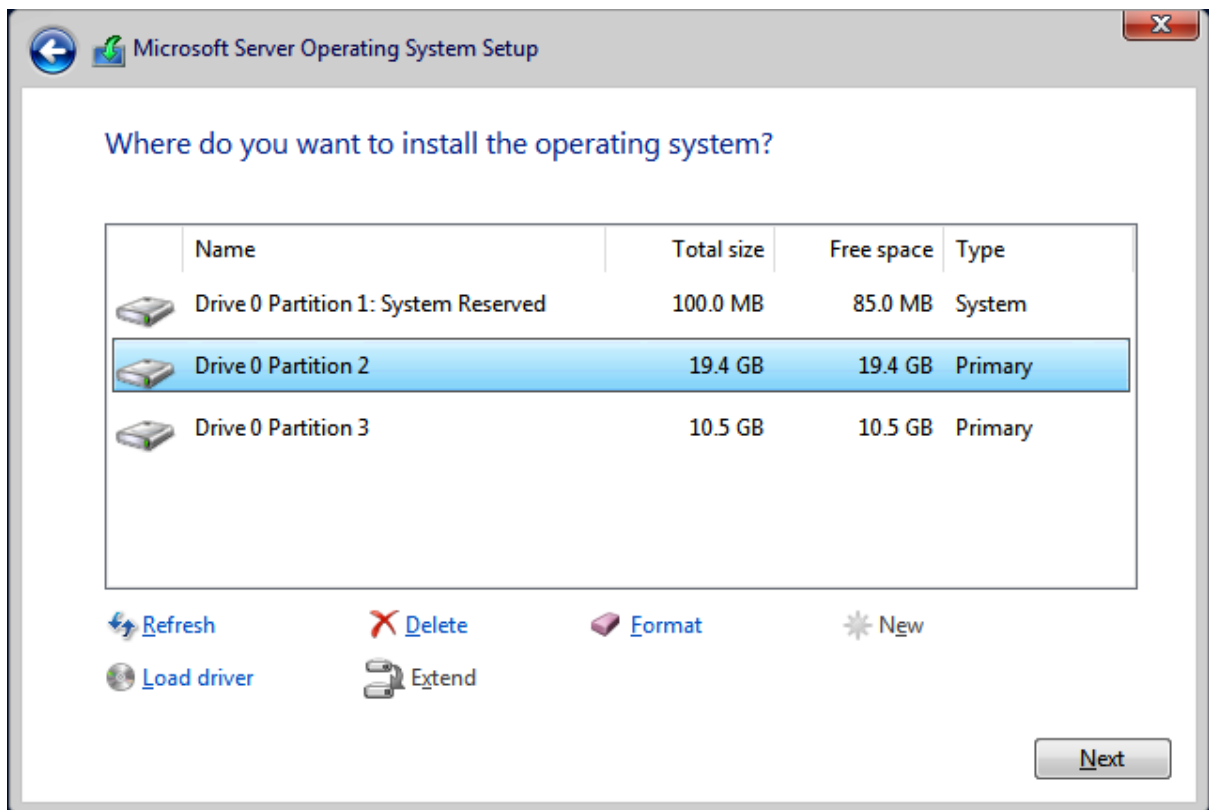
Microsoft Server Operating System Setup

Where do you want to install the operating system?

| Name | Total size | Free space | Type |
|---|---|---|---|
| Drive 0 Partition 1: System Reserved | 100.0 MB | 85.0 MB | System |
| Drive 0 Partition 2 | 19.4 GB | 19.4 GB | Primary |
| Drive 0 Partition 3 | 10.5 GB | 10.5 GB | Primary |

Refresh
Delete
Format
New
Load driver
Extend

Next